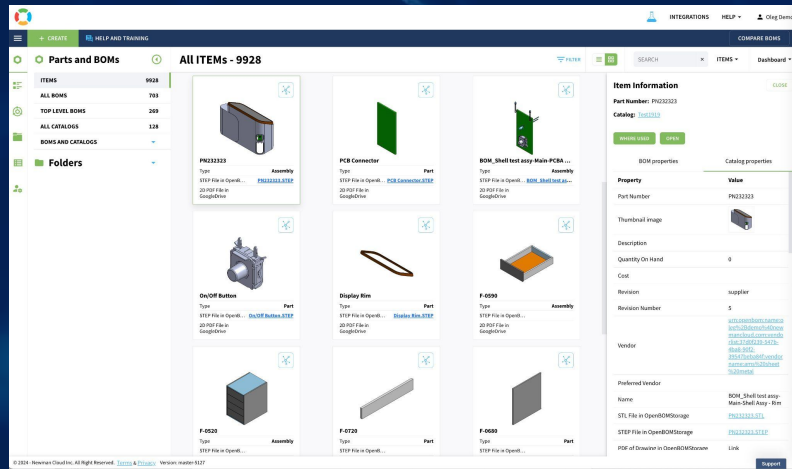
INTEGRATIONS HELP ▾ Oleg Demo

+ CREATE HELP AND TRAINING COMPARE BOMS

Parts and BOMs

| ITEMS | 9928 |
|---|---|
| ALL BOMS | 703 |
| TOP LEVEL BOMS | 269 |
| ALL CATALOGS | 128 |
| BOMS AND CATALOGS | |

Folders

All ITEMs - 9928

FILTER SEARCH × ITEMS ▾ Dashboard ▾

PN232323
Type Assembly
STEP File in OpenB... PN232323.STEP
2D PDF File in GoogleDrive

PCB Connector
Type Part
STEP File in OpenB... PCB Connector.STEP
2D PDF File in GoogleDrive

BOM_Shell test assy-Main-PCBA ...
Type Assembly
STEP File in OpenB... BOM_Shell test ass...
2D PDF File in GoogleDrive

On/Off Button
Type Part
STEP File in OpenB... On/Off Button.STEP
2D PDF File in GoogleDrive

Display Rim
Type Part
STEP File in OpenB... Display Rim.STEP
2D PDF File in GoogleDrive

F-0590
Type Assembly
STEP File in OpenB...
2D PDF File in GoogleDrive

F-0520
Type Assembly
STEP File in OpenB...

F-0720
Type Part
STEP File in OpenB...

F-0680
Type Part
STEP File in OpenB...

Item Information CLOSE

Part Number: PN232323

Catalog: Test0919

WHERE USED OPEN

BOM properties Catalog properties

| Property | Value |
|---|---|
| Part Number | PN232323 |
| Thumbnail image | |
| Description | |
| Quantity On Hand | 0 |
| Cost | |
| Revision | supplier |
| Revision Number | 5 |
| Vendor | urn:openbom:name:v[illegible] |
| Preferred Vendor | |
| Name | BOM_Shell test assy-Main-Shell Assy - Rim |
| STL File in OpenBOMStorage | PN232323.STL |
| STEP File in OpenBOMStorage | PN232323.STEP |
| PDF of Drawing in OpenBOMStorage | Link |

© 2024 - Newman Cloud Inc. All Right Reserved. Terms & Privacy Version: master-3127

Support